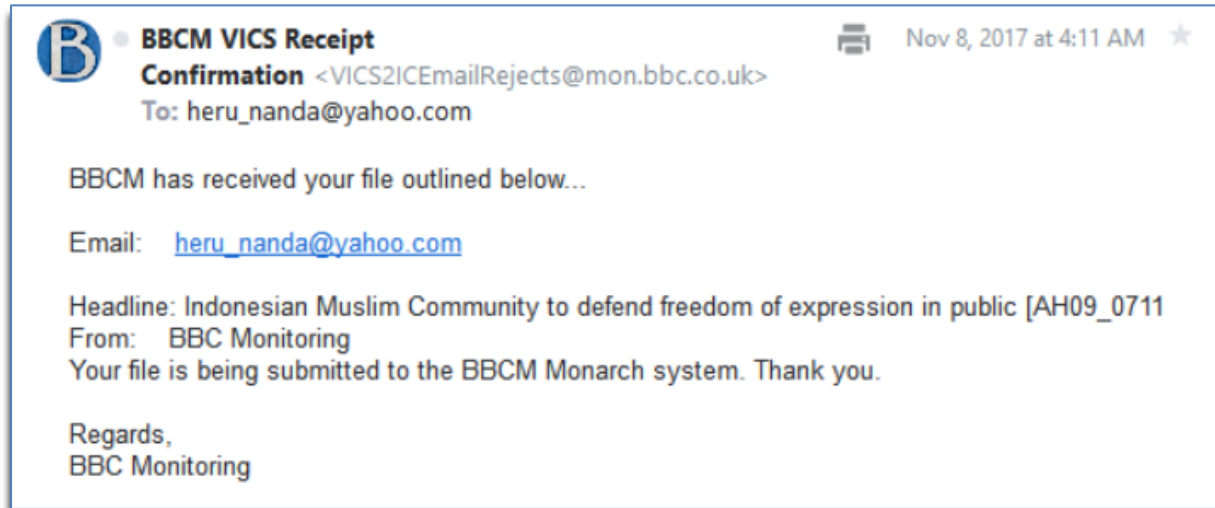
B

BBCM VICS Receipt Confirmation <VICS2ICEmailRejects@mon.bbc.co.uk>
To: heru_nanda@yahoo.com

Nov 8, 2017 at 4:11 AM

BBCM has received your file outlined below...

Email: heru_nanda@yahoo.com

Headline: Indonesian Muslim Community to defend freedom of expression in public [AH09_0711
From: BBC Monitoring
Your file is being submitted to the BBCM Monarch system. Thank you.

Regards,
BBC Monitoring